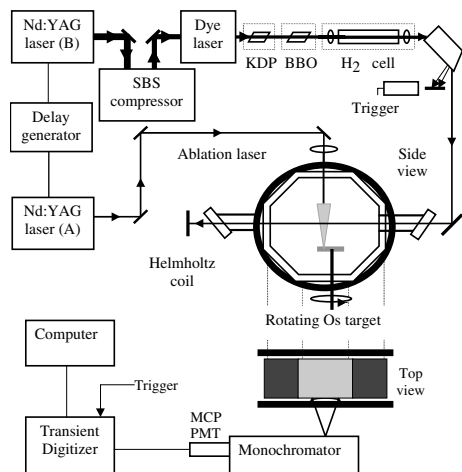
Nd:YAG laser (B)

SBS compressor

Dye laser

KDP

BBO

$H_2$ cell

Trigger

Delay generator

Ablation laser

Side view

Nd:YAG laser (A)

Helmholtz coil

Rotating Os target

Computer

Trigger

Top view

Transient Digitizer

MCP PMT

Monochromator